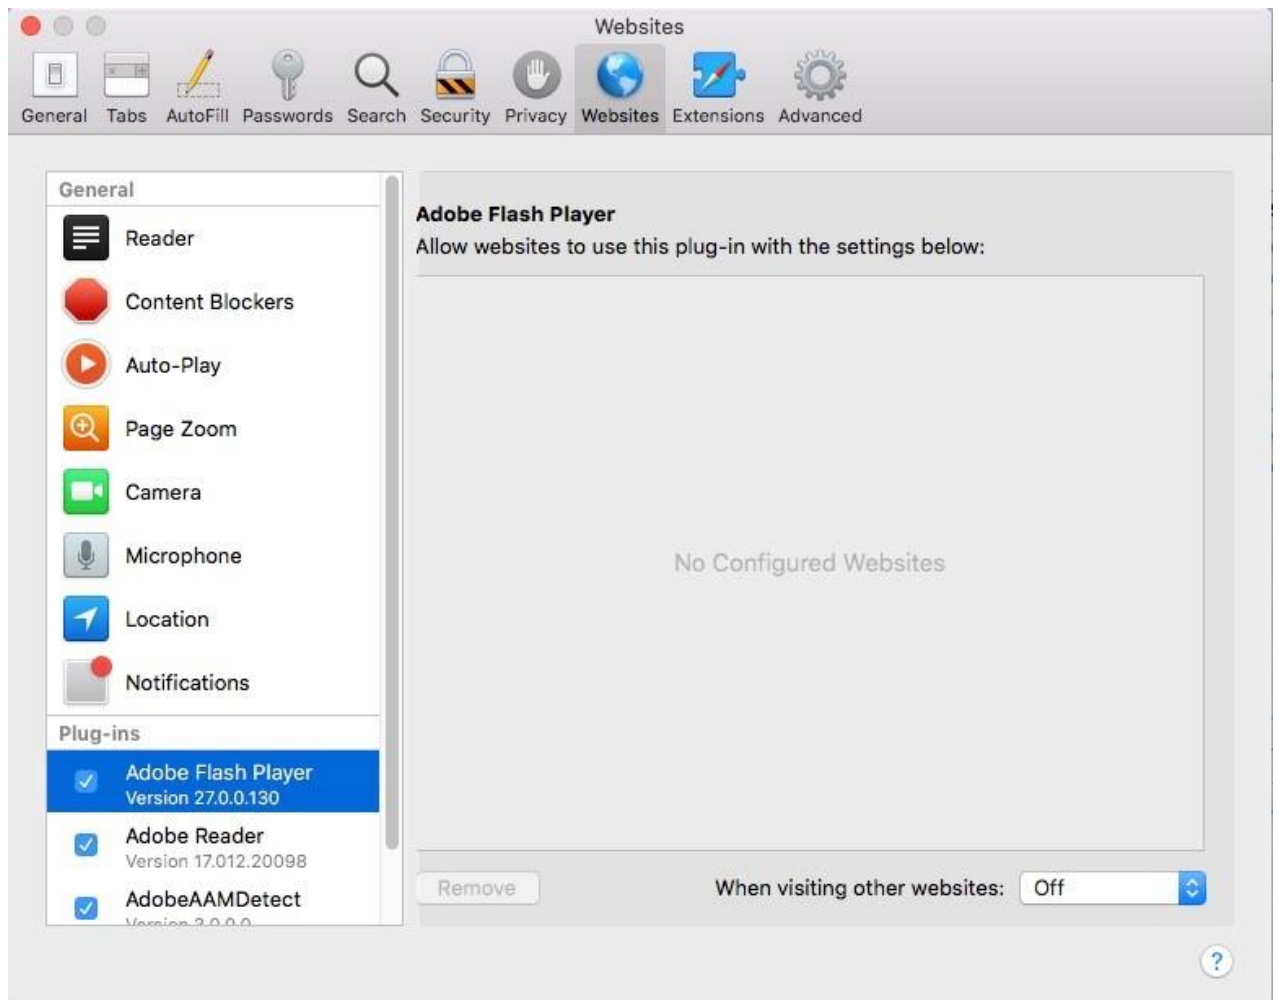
Websites

General Tabs AutoFill Passwords Search Security Privacy Websites Extensions Advanced

General
Reader
Content Blockers
Auto-Play
Page Zoom
Camera
Microphone
Location
Notifications
Plug-ins
Adobe Flash Player
Version 27.0.0.130
Adobe Reader
Version 17.012.20098
AdobeAAMDetect
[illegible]

Adobe Flash Player
Allow websites to use this plug-in with the settings below:

No Configured Websites

Remove

When visiting other websites: Off

?